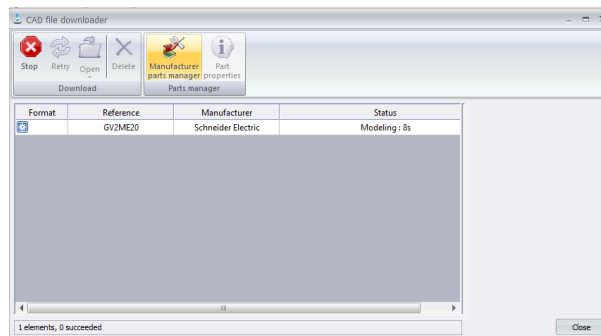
CAD file downloader

Stop Retry Open Delete
Download

Manufacturer parts manager Part properties
Parts manager

| Format | Reference | Manufacturer | Status |
|---|---|---|---|
| | GV2ME20 | Schneider Electric | Modeling : 8s |

1 elements, 0 succeeded

Close